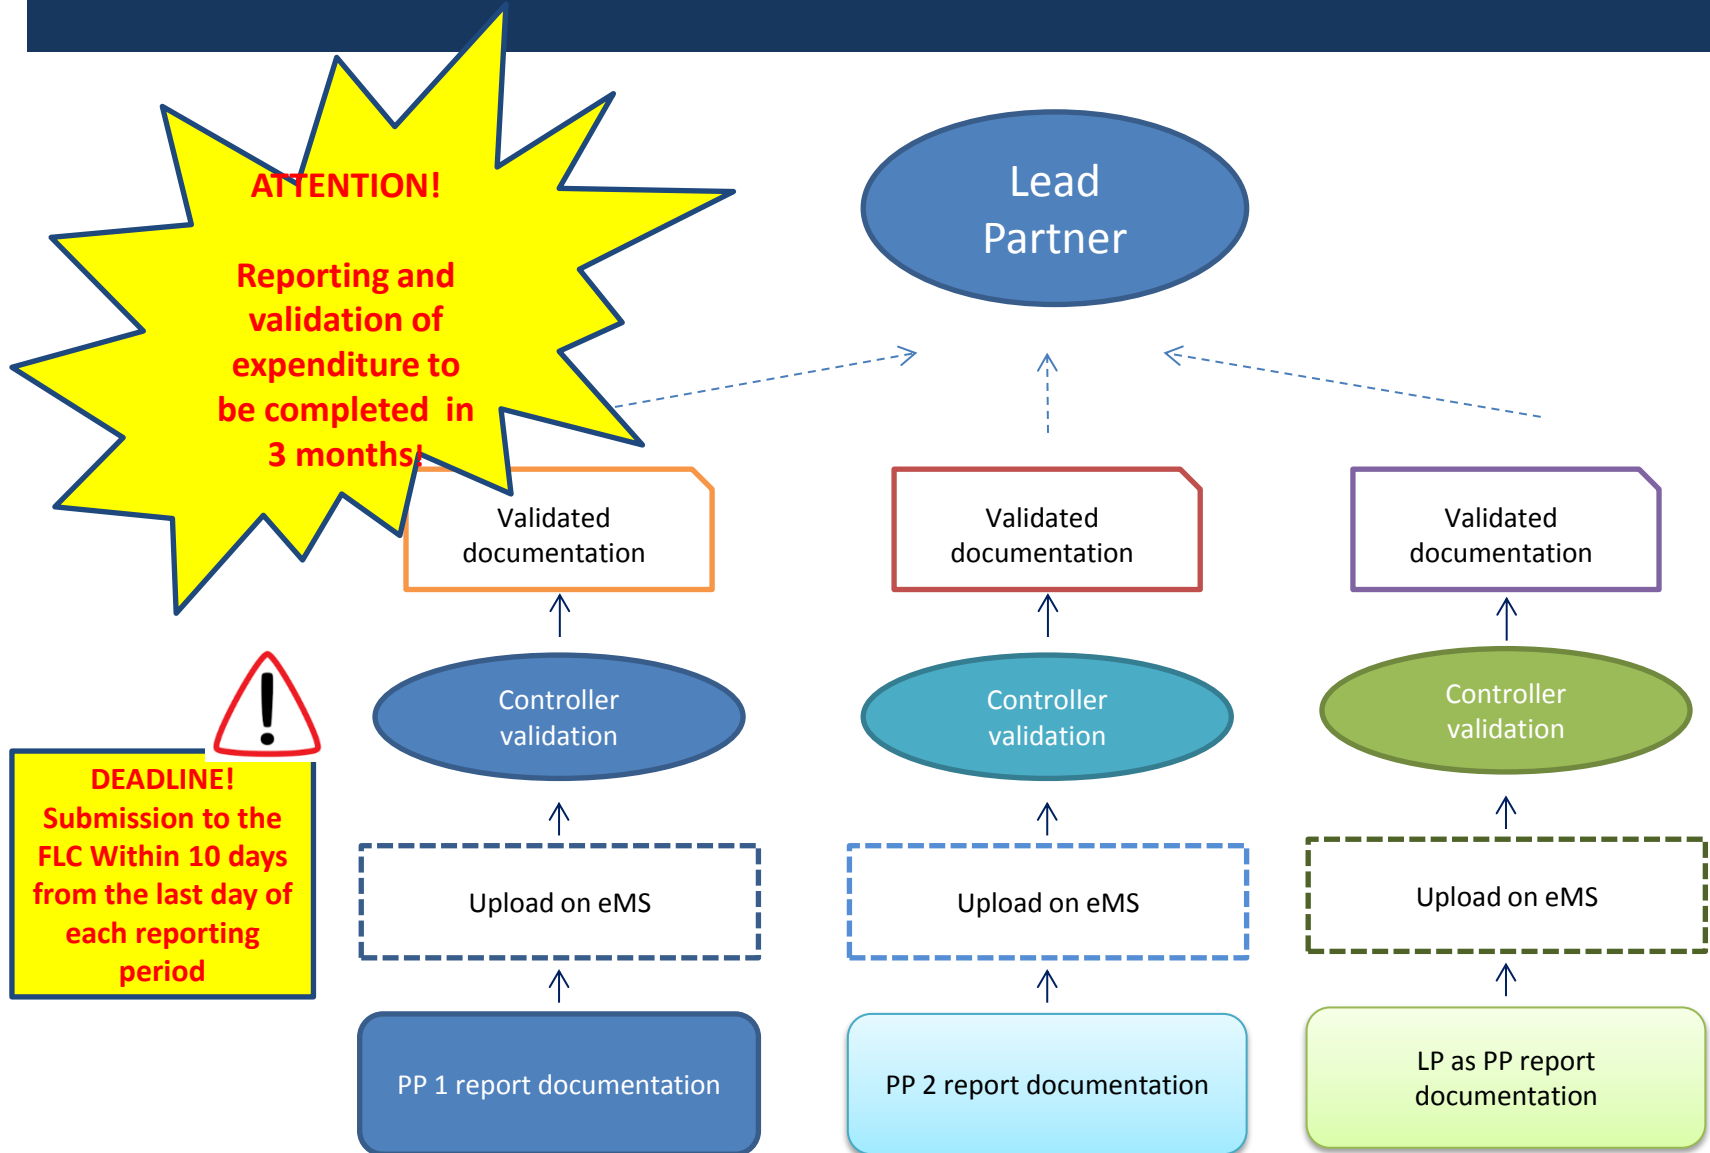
ATTENTION!

Reporting and validation of expenditure to be completed in 3 months!

Lead Partner

Validated documentation

Validated documentation

Validated documentation

DEADLINE! Submission to the FLC Within 10 days from the last day of each reporting period

Controller validation

Controller validation

Controller validation

Upload on eMS

Upload on eMS

Upload on eMS

PP 1 report documentation

PP 2 report documentation

LP as PP report documentation